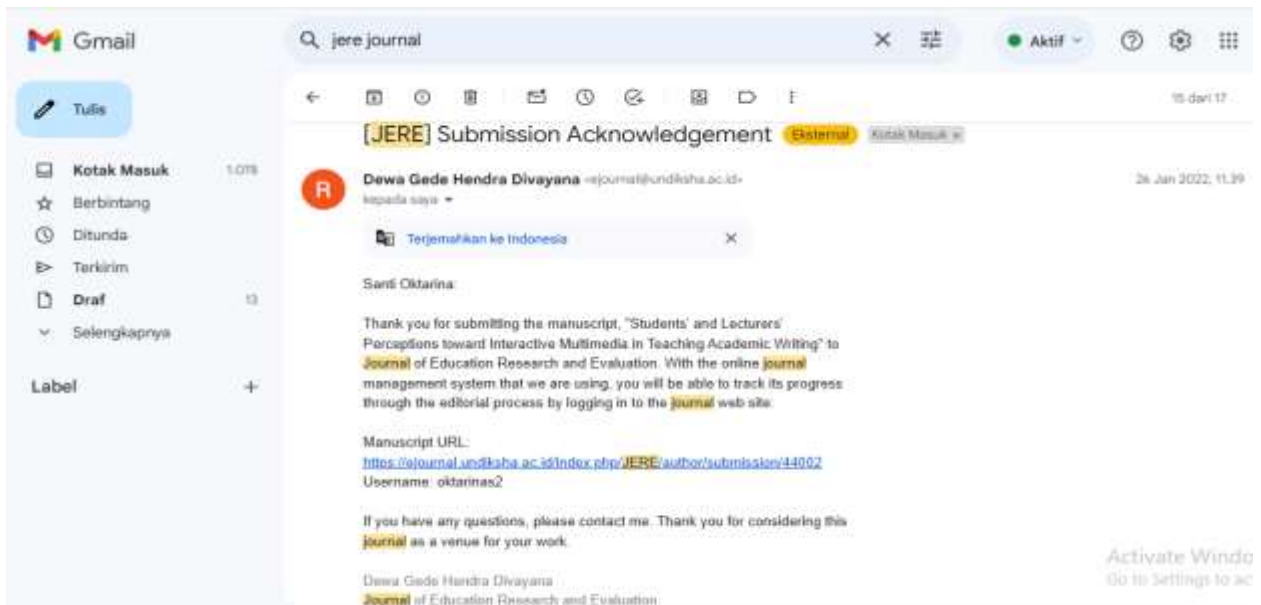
Gmail

jere journal

Aktif

Tulis

Kotak Masuk 1.078
Berbintang
Ditunda
Terkirim
Draf 13
Selengkapnya

Label +

15 dari 17

[JERE] Submission Acknowledgement Eksternal Kotak Masuk ×

R

Dewa Gede Hendra Divayana <ejournal@undiksha.ac.id>
kepada saya

26 Jan 2022, 11.39

Terjemahkan ke Indonesia ×

Santi Oktarina:

Thank you for submitting the manuscript, "Students' and Lecturers' Perceptions toward Interactive Multimedia in Teaching Academic Writing" to Journal of Education Research and Evaluation. With the online journal management system that we are using, you will be able to track its progress through the editorial process by logging in to the journal web site:

Manuscript URL:
https://ejournal.undiksha.ac.id/index.php/JERE/author/submission/44002
Username: oktarinas2

If you have any questions, please contact me. Thank you for considering this journal as a venue for your work.

Dewa Gede Hendra Divayana
Journal of Education Research and Evaluation

Activate Windo
Go to Settings to ac